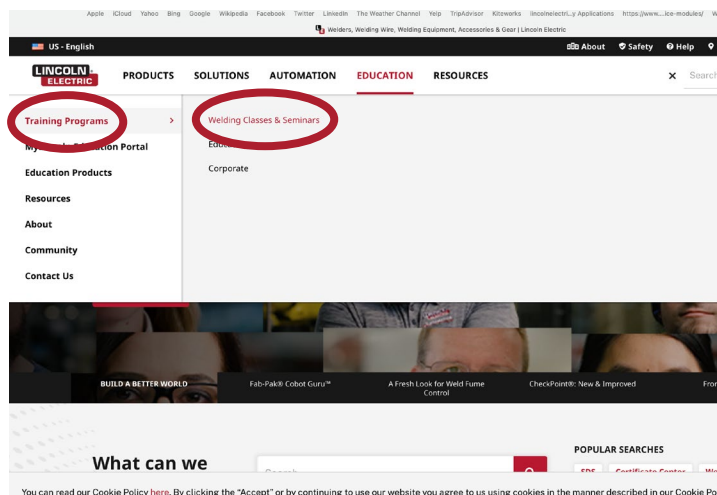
Apple iCloud Yahoo Bing Google Wikipedia Facebook Twitter LinkedIn The Weather Channel Yelp TripAdvisor Kiteworks lincolnelectri...y Applications https://www....ice-modules/

Welders, Welding Wire, Welding Equipment, Accessories & Gear | Lincoln Electric

US - English

About Safety Help

LINCOLN ELECTRIC

PRODUCTS SOLUTIONS AUTOMATION EDUCATION RESOURCES

Search

Training Programs >

My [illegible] Education Portal

Education Products

Resources

About

Community

Contact Us

Welding Classes & Seminars

Edu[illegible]

Corporate

BUILD A BETTER WORLD

Fab-Pak® Cobot Guru™

A Fresh Look for Weld Fume Control

CheckPoint®: New & Improved

Fro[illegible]

POPULAR SEARCHES

What can we

Search

SDS

Certificate Center

We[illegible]

You can read our Cookie Policy here. By clicking the "Accept" or by continuing to use our website you agree to us using cookies in the manner described in our Cookie Po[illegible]